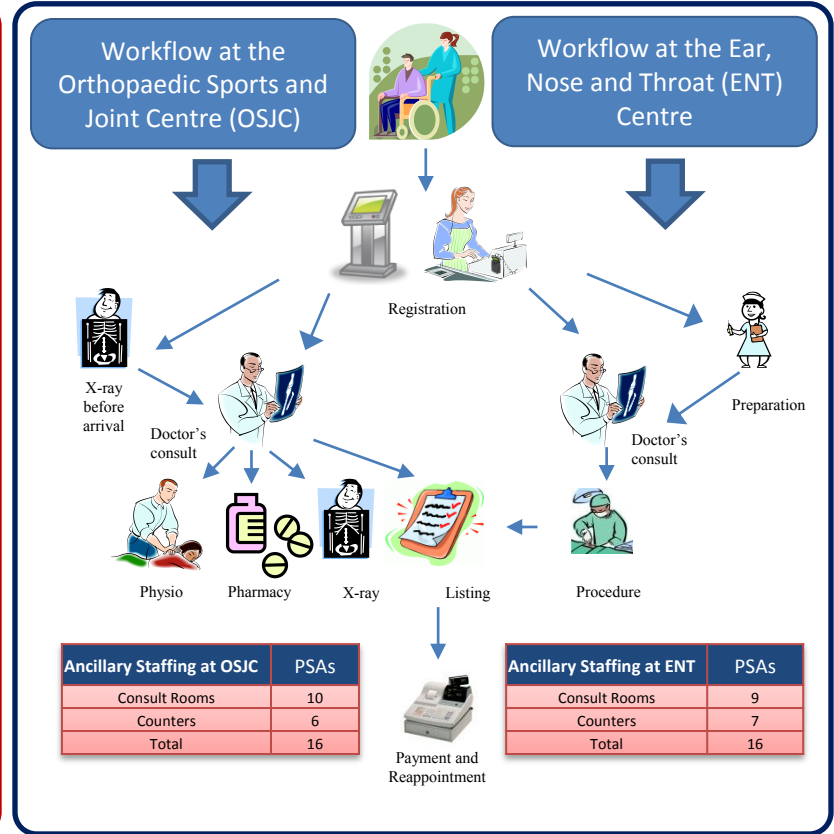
Workflow at the Orthopaedic Sports and Joint Centre (OSJC)

Workflow at the Ear, Nose and Throat (ENT) Centre

Registration

X-ray before arrival

Doctor's consult

Preparation

Doctor's consult

Physio

Pharmacy

X-ray

Listing

Procedure

| Ancillary Staffing at OSJC | PSAs |
|---|---|
| Consult Rooms | 10 |
| Counters | 6 |
| Total | 16 |

Payment and Reappointment

| Ancillary Staffing at ENT | PSAs |
|---|---|
| Consult Rooms | 9 |
| Counters | 7 |
| Total | 16 |